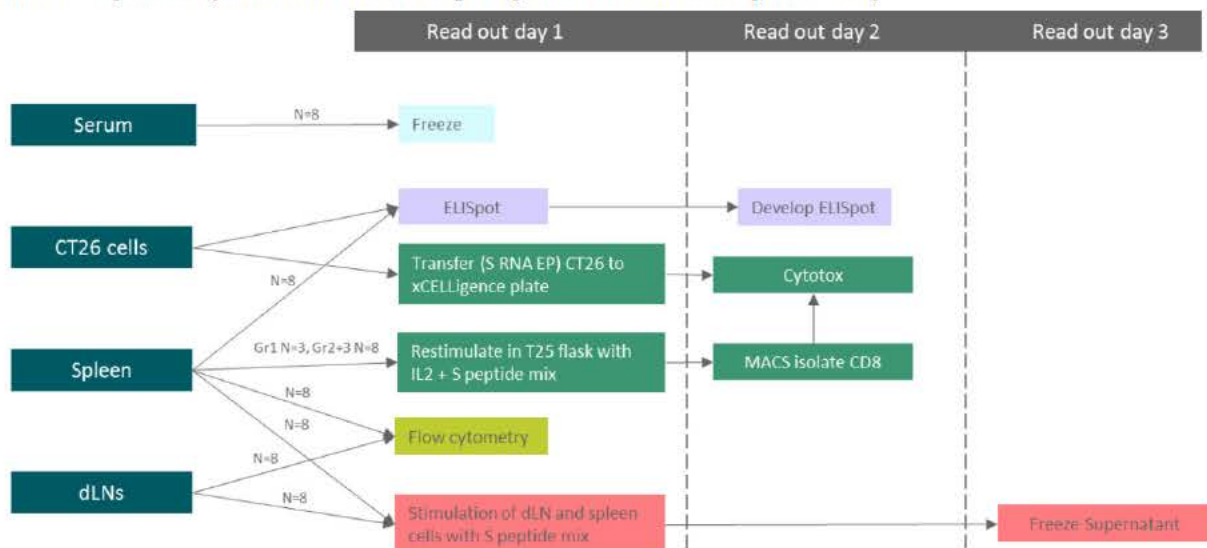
Read out day 1

Read out day 2

Read out day 3

Serum

N=8

Freeze

CT26 cells

ELISpot

Develop ELISpot

N=8

Transfer (S RNA EP) CT26 to xCELLigence plate

Cytotox

Spleen

Gr1 N=3, Gr2+3 N=8

Restimulate in T25 flask with IL2 + S peptide mix

MACS isolate CD8

N=8

N=8

Flow cytometry

dLNs

N=8

N=8

Stimulation of dLN and spleen cells with S peptide mix

Freeze Supernatant